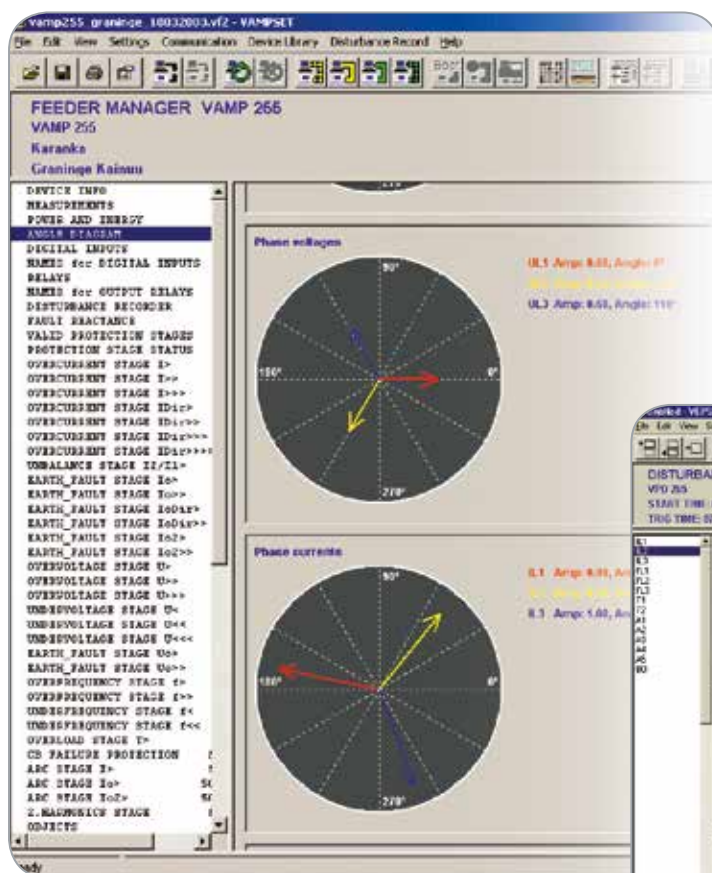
vamp255 graninge 10032003.vf2 - VAMPSET

File Edit View Settings Communication Device Library Disturbance Record Help

FEEDER MANAGER VAMP 255
VAMP 255
Karanka
Graninge Kainuu

DEVICE INFO
MEASUREMENTS
POWER AND ENERGY
ANGLE DIAGRAM
DIGITAL INPUTS
NAMES for DIGITAL INPUTS
RELAYS
NAMES for OUTPUT RELAYS
DISTURBANCE RECORDER
FAULT REACTANCE
VALID PROTECTION STAGES
PROTECTION STAGE STATUS
OVERCURRENT STAGE I>
OVERCURRENT STAGE I>>
OVERCURRENT STAGE I>>>
OVERCURRENT STAGE IDir>
OVERCURRENT STAGE IDir>>
OVERCURRENT STAGE IDir>>>
OVERCURRENT STAGE IDir>>>>
UNBALANCE STAGE I2/I1>
EARTH_FAULT STAGE Io>
EARTH_FAULT STAGE Io>>
EARTH_FAULT STAGE IoDir>
EARTH_FAULT STAGE IoDir>>
EARTH_FAULT STAGE Io2>
EARTH_FAULT STAGE Io2>>
OVERVOLTAGE STAGE U>
OVERVOLTAGE STAGE U>>
OVERVOLTAGE STAGE U>>>
UNDERVOLTAGE STAGE U<
UNDERVOLTAGE STAGE U<<
UNDERVOLTAGE STAGE U<<<
EARTH_FAULT STAGE Uo>
EARTH_FAULT STAGE Uo>>
OVERFREQUENCY STAGE f>
OVERFREQUENCY STAGE f>>
UNDERFREQUENCY STAGE f<
UNDERFREQUENCY STAGE f<<
OVERLOAD STAGE T>
CB FAILURE PROTECTION
ARC STAGE I>
ARC STAGE Io>
ARC STAGE Io2>
2.HARMONICS STAGE
OBJECTS

Phase voltages
90°
180°
0°
270°
UL1 Amp: 0.61, Angle: 0°
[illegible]
UL3 Amp: 0.61, Angle: 118°

Phase currents
90°
180°
0°
270°
IL1 Amp: 0.91, An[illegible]
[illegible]
IL3 Amp: 1.00, An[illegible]

DISTURBA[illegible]
VPD 255
START TIME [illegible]
TRIG TIME: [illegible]
IL1
IL2
IL3
FL1
FL2
FL3
T1
T2
A1
A2
A3
A4
A5
BO

eady